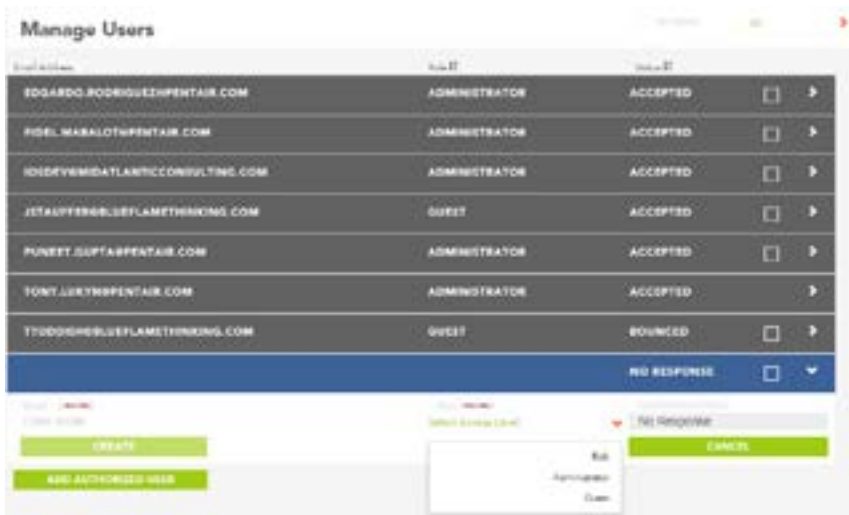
Manage Users

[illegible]

Email Address | Role | Status

| | | | |
|---|---|---|---|
| EDGARDO.RODRIGUEZ@PENTAIR.COM | ADMINISTRATOR | ACCEPTED | ☐ |
| FIDEL.MABALOT@PENTAIR.COM | ADMINISTRATOR | ACCEPTED | ☐ |
| IDSDEV@MIDATLANTICCONSULTING.COM | ADMINISTRATOR | ACCEPTED | ☐ |
| JSTAUFFER@BLUEFLAMETHINKING.COM | GUEST | ACCEPTED | ☐ |
| PUNEET.GUPTA@PENTAIR.COM | ADMINISTRATOR | ACCEPTED | ☐ |
| TONY.LUK@PENTAIR.COM | ADMINISTRATOR | ACCEPTED | |
| TYODDIGH@BLUEFLAMETHINKING.COM | GUEST | BOUNCED | ☐ |
| | | NO RESPONSE | ☐ |

Email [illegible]
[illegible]

Role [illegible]
Select Access Level

No Response

CREATE

CANCEL

ADD AUTHORIZED USER

Role
Administrator
Guest